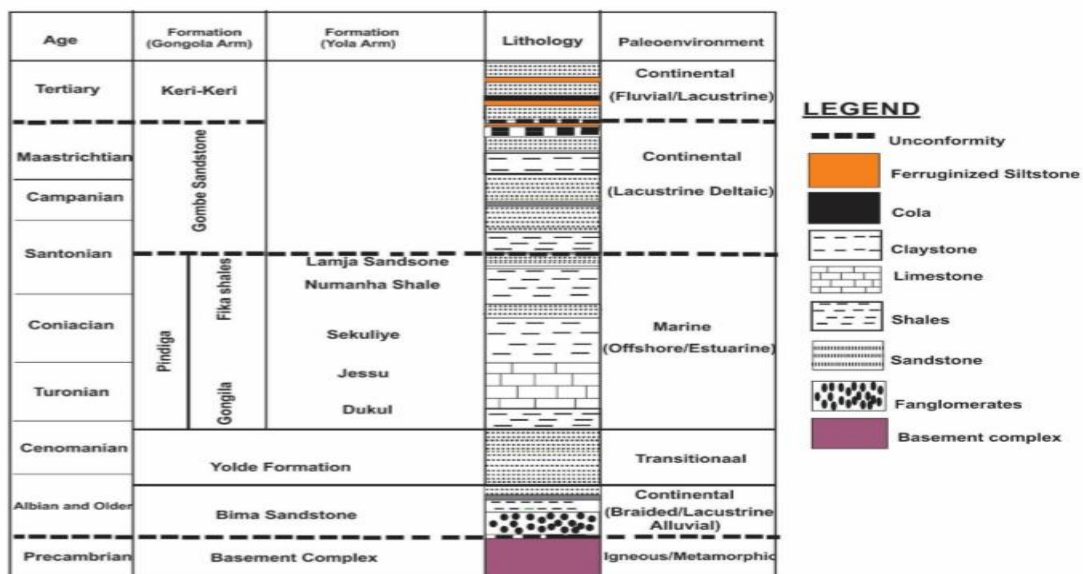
| Age | Formation (Gongola Arm) | Formation (Yola Arm) | Lithology | Paleoenvironment |
|---|---|---|---|---|
| Tertiary | Keri-Keri | | | Continental (Fluvial/Lacustrine) |
| Maastrichtian | Gombe Sandstone | | | Continental (Lacustrine Deltaic) |
| Campanian | | | | |
| Santonian | | | | |
| | Pindiga / Fika shales | Lamja Sandsone | | Marine (Offshore/Estuarine) |
| | | Numanha Shale | | |
| Coniacian | | Sekuliye | | |
| Turonian | Gongila | Jessu | | |
| | | Dukul | | |
| Cenomanian | Yolde Formation | | | Transitionaal |
| Albian and Older | Bima Sandstone | | | Continental (Braided/Lacustrine Alluvial) |
| Precambrian | Basement Complex | | | Igneous/Metamorphic |

LEGEND
Unconformity
Ferruginized Siltstone
Cola
Claystone
Limestone
Shales
Sandstone
Fanglomerates
Basement complex